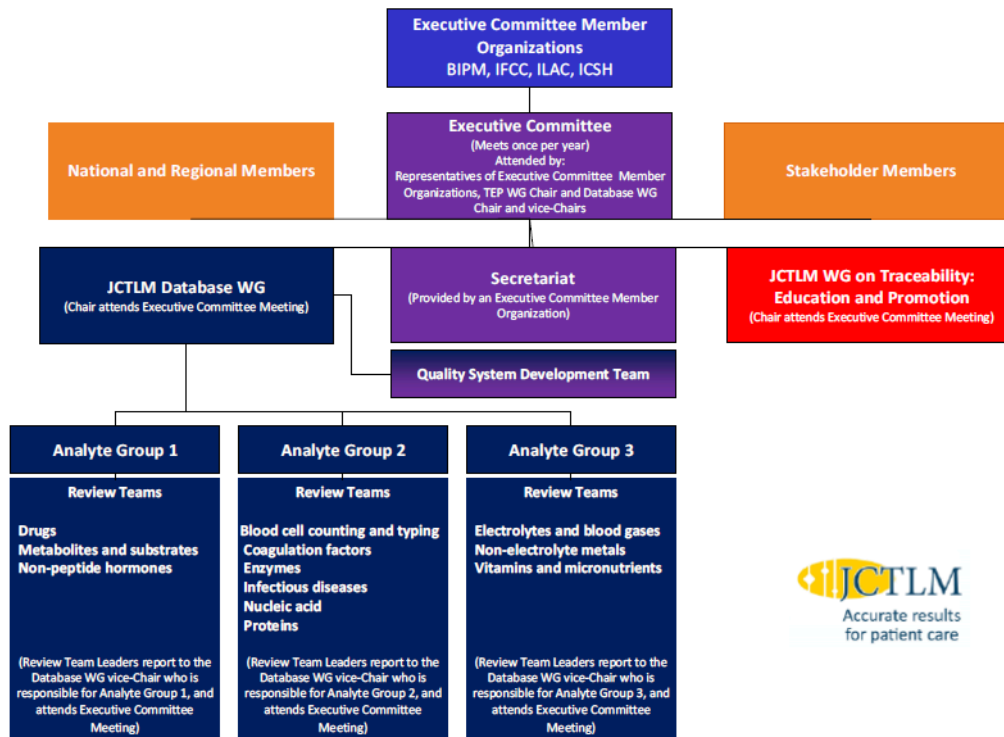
Executive Committee Member Organizations
BIPM, IFCC, ILAC, ICSH

National and Regional Members

Executive Committee
(Meets once per year)
Attended by:
Representatives of Executive Committee Member Organizations, TEP WG Chair and Database WG Chair and vice-Chairs

Stakeholder Members

JCTLM Database WG
(Chair attends Executive Committee Meeting)

Secretariat
(Provided by an Executive Committee Member Organization)

JCTLM WG on Traceability: Education and Promotion
(Chair attends Executive Committee Meeting)

Quality System Development Team

Analyte Group 1

Review Teams

Drugs
Metabolites and substrates
Non-peptide hormones

(Review Team Leaders report to the Database WG vice-Chair who is responsible for Analyte Group 1, and attends Executive Committee Meeting)

Analyte Group 2

Review Teams

Blood cell counting and typing
Coagulation factors
Enzymes
Infectious diseases
Nucleic acid
Proteins

(Review Team Leaders report to the Database WG vice-Chair who is responsible for Analyte Group 2, and attends Executive Committee Meeting)

Analyte Group 3

Review Teams

Electrolytes and blood gases
Non-electrolyte metals
Vitamins and micronutrients

(Review Team Leaders report to the Database WG vice-Chair who is responsible for Analyte Group 3, and attends Executive Committee Meeting)

JCTLM
Accurate results for patient care